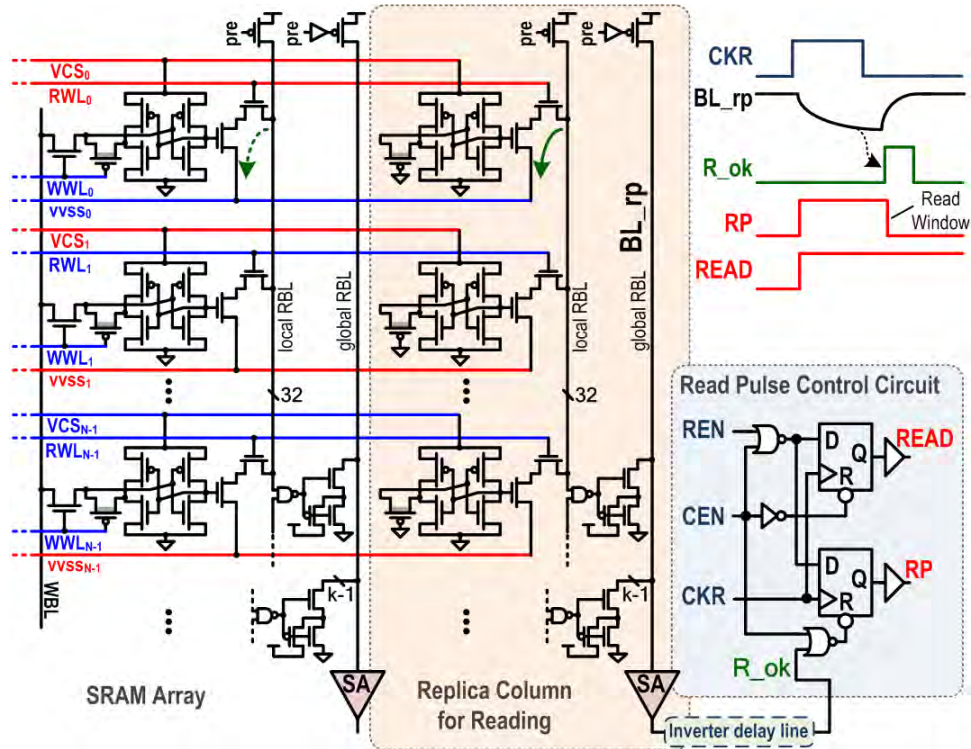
pre pre pre pre

$VCS_0$
$RWL_0$
$WWL_0$
$vvss_0$
$VCS_1$
$RWL_1$
$WWL_1$
$vvss_1$
$VCS_{N-1}$
$RWL_{N-1}$
$WWL_{N-1}$
$vvss_{N-1}$
WBL

local RBL
global RBL
32
k-1
SA

local RBL
global RBL
BL_rp
32
k-1
SA

SRAM Array

Replica Column for Reading

CKR
BL_rp
R_ok
RP
READ
Read Window

Read Pulse Control Circuit
REN
CEN
CKR
R_ok
D Q R
READ
D Q R
RP
Inverter delay line